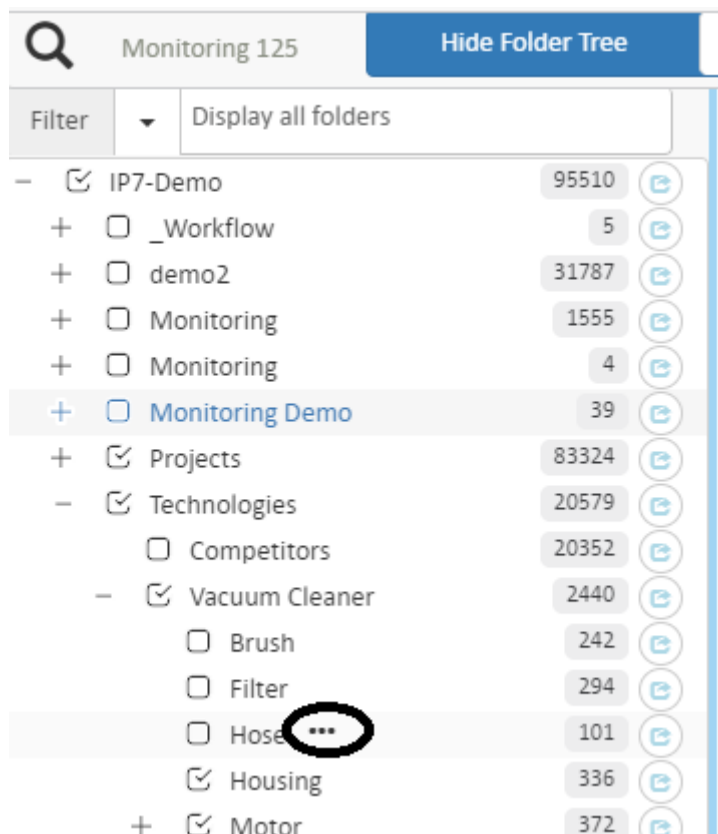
Monitoring 125

Hide Folder Tree

Filter

Display all folders

– IP7-Demo 95510

+ _Workflow 5

+ demo2 31787

+ Monitoring 1555

+ Monitoring 4

+ Monitoring Demo 39

+ Projects 83324

– Technologies 20579

Competitors 20352

– Vacuum Cleaner 2440

Brush 242

Filter 294

Hose ••• 101

Housing 336

+ Motor 372